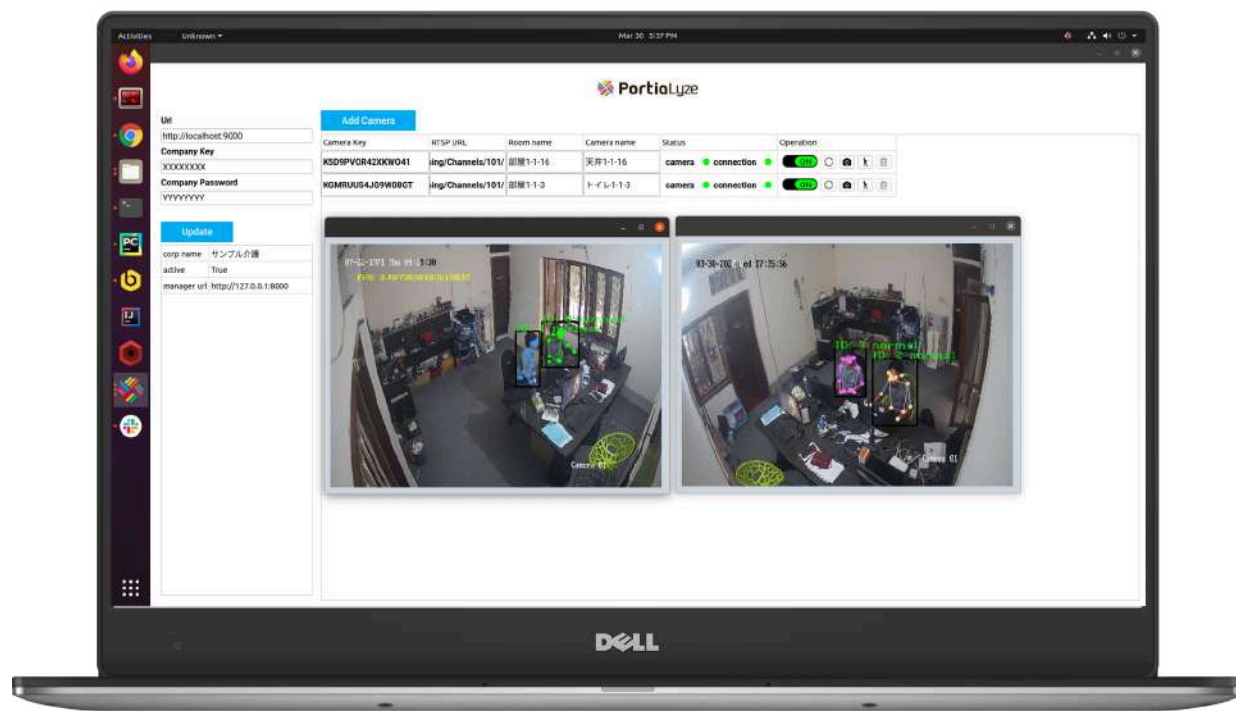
Activities Unknown ▾ Mar 30 5:37 PM

PortiaLyze

Url
http://localhost:9000
Company Key
XXXXXXXX
Company Password
YYYYYYYY

Update

| corp name | サンプル介護 |
|---|---|
| active | True |
| manager url | http://127.0.0.1:8000 |

Add Camera

| Camera Key | RTSP URL | Room name | Camera name | Status | Operation |
|---|---|---|---|---|---|
| KSD9PVOR42XKWO41 | ing/Channels/101/ | 部屋1-1-16 | 天井1-1-16 | camera connection | ON |
| KGMRUUS4J09W08GT | ing/Channels/101/ | 部屋1-1-3 | トイレ1-1-3 | camera connection | ON |

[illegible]

Camera 01

03-30-202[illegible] Wed 17:35:56

ID: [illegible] normal

ID: 2 normal

Camera 01

DELL